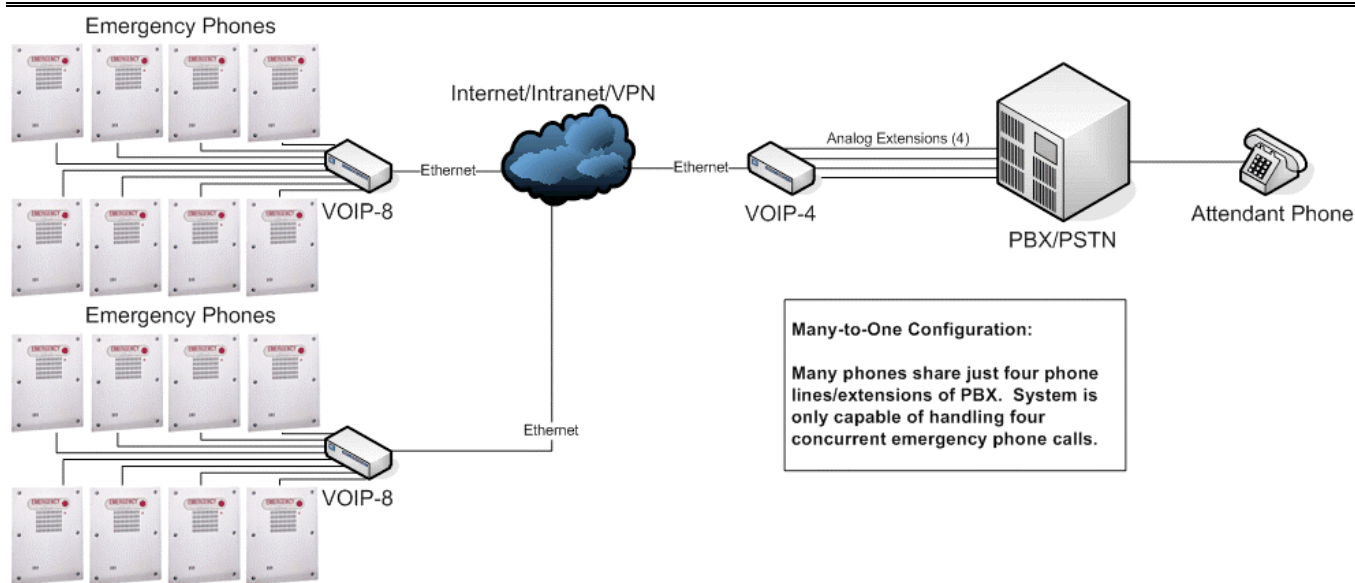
Emergency Phones

Internet/Intranet/VPN

Analog Extensions (4)

Ethernet

Ethernet

VOIP-8

VOIP-4

PBX/PSTN

Attendant Phone

Emergency Phones

Many-to-One Configuration:

Many phones share just four phone lines/extensions of PBX. System is only capable of handling four concurrent emergency phone calls.

Ethernet

VOIP-8